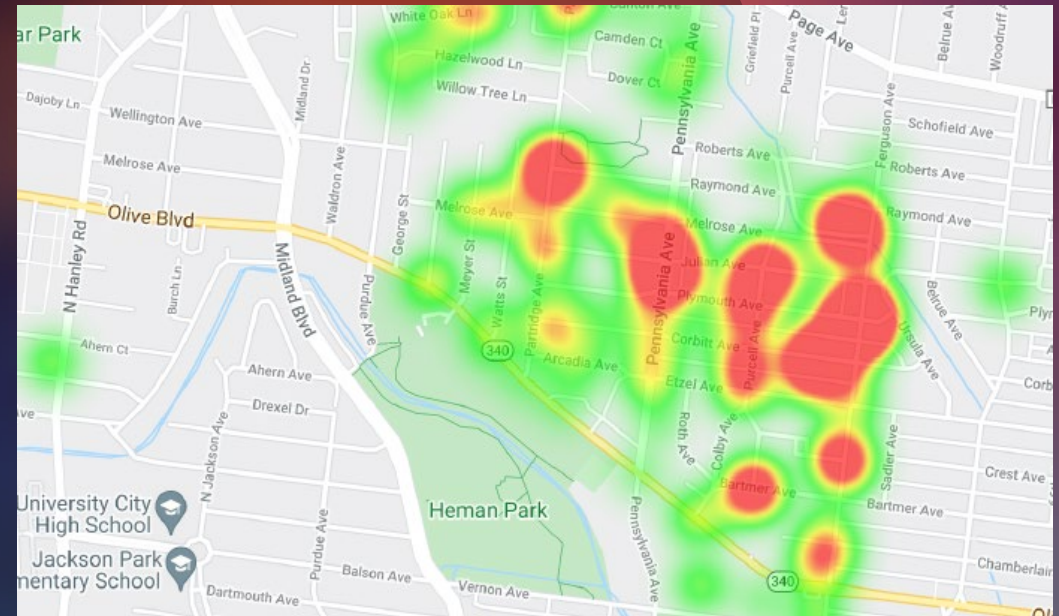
ar Park
White Oak Ln
Canton Ave
Camden Ct
Hazelwood Ln
Dover Ct
Willow Tree Ln
Pennsylvania Ave
Grifield Pl
Purcell Ave
Page Ave
Belrue Ave
Woodruff Ave
Dajoby Ln
Wellington Ave
Midland Dr
Schofield Ave
Roberts Ave
Ferguson Ave
Roberts Ave
Melrose Ave
Raymond Ave
Raymond Ave
Olive Blvd
Waldron Ave
George St
Melrose Ave
Melrose Ave
N Hanley Rd
Midland Blvd
Julian Ave
Burch Ln
Purdue Ave
Meyer St
Watts St
Partridge Ave
Pennsylvania Ave
Plymouth Ave
Belrue Ave
Plym
Ahern Ct
340
Corbitt Ave
Purcell Ave
Ursula Ave
Arcadia Ave
Ahern Ave
Etzel Ave
Corb
Drexel Dr
Roth Ave
Colby Ave
Sadler Ave
Crest Ave
N Jackson Ave
Bartmer Ave
Bartmer Ave
University City High School
Heman Park
Jackson Park
mentary School
Purdue Ave
Pennsylvania Ave
Chamberlain
Balson Ave
340
Dartmouth Ave
Vernon Ave
Ol